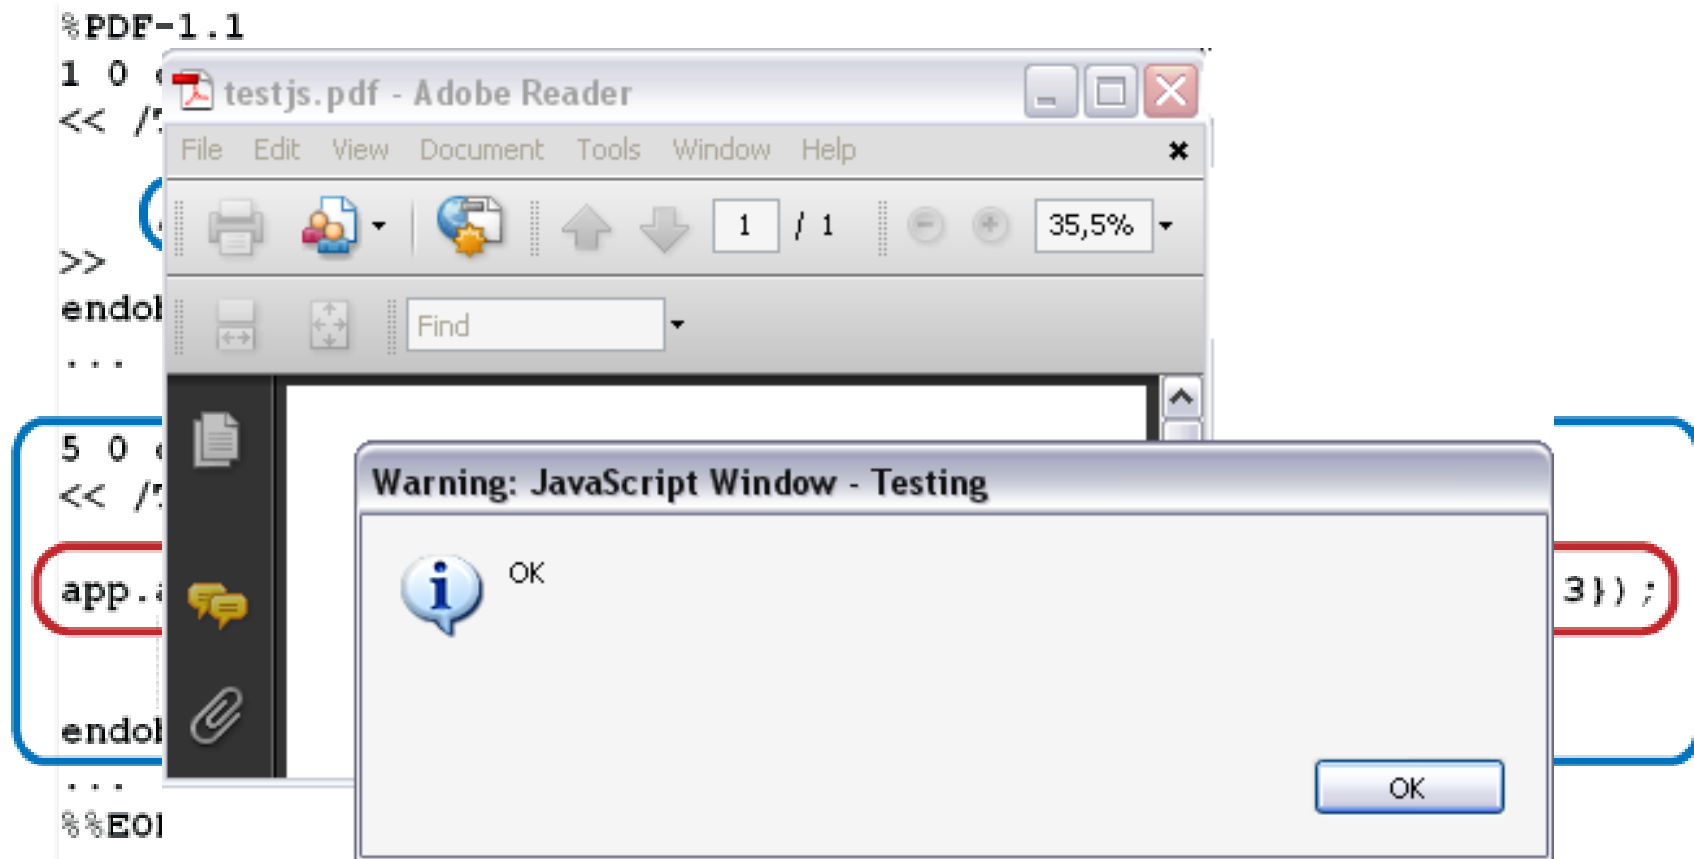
%PDF-1.1
1 0 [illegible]
<< /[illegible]
>>
endo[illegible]
...
5 0 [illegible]
<< /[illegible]
app.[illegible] 3}) ;
endo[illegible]
...
%%EO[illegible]

testjs.pdf - Adobe Reader

File Edit View Document Tools Window Help

1 / 1

35,5%

Find

Warning: JavaScript Window - Testing

OK

OK